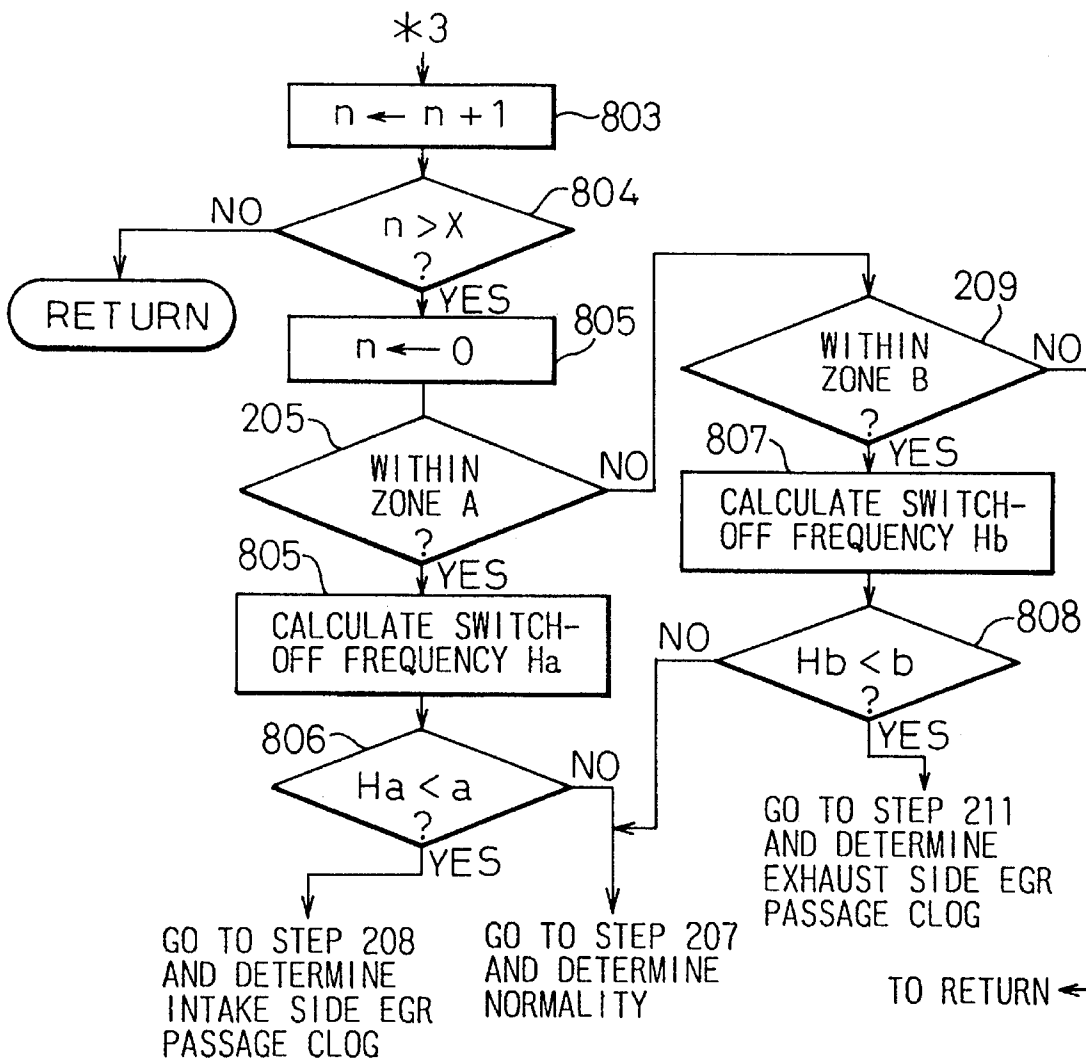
*3

$n \leftarrow n+1$ 803

NO $n>X$ ? 804

RETURN

YES

$n \leftarrow 0$ 805

205 WITHIN ZONE A ? NO

805 YES

CALCULATE SWITCH-OFF FREQUENCY Ha

806 $Ha<a$ ? NO

YES

GO TO STEP 208 AND DETERMINE INTAKE SIDE EGR PASSAGE CLOG

GO TO STEP 207 AND DETERMINE NORMALITY

209 WITHIN ZONE B ? NO

807 YES

CALCULATE SWITCH-OFF FREQUENCY Hb

NO $Hb<b$ ? 808

YES

GO TO STEP 211 AND DETERMINE EXHAUST SIDE EGR PASSAGE CLOG

TO RETURN